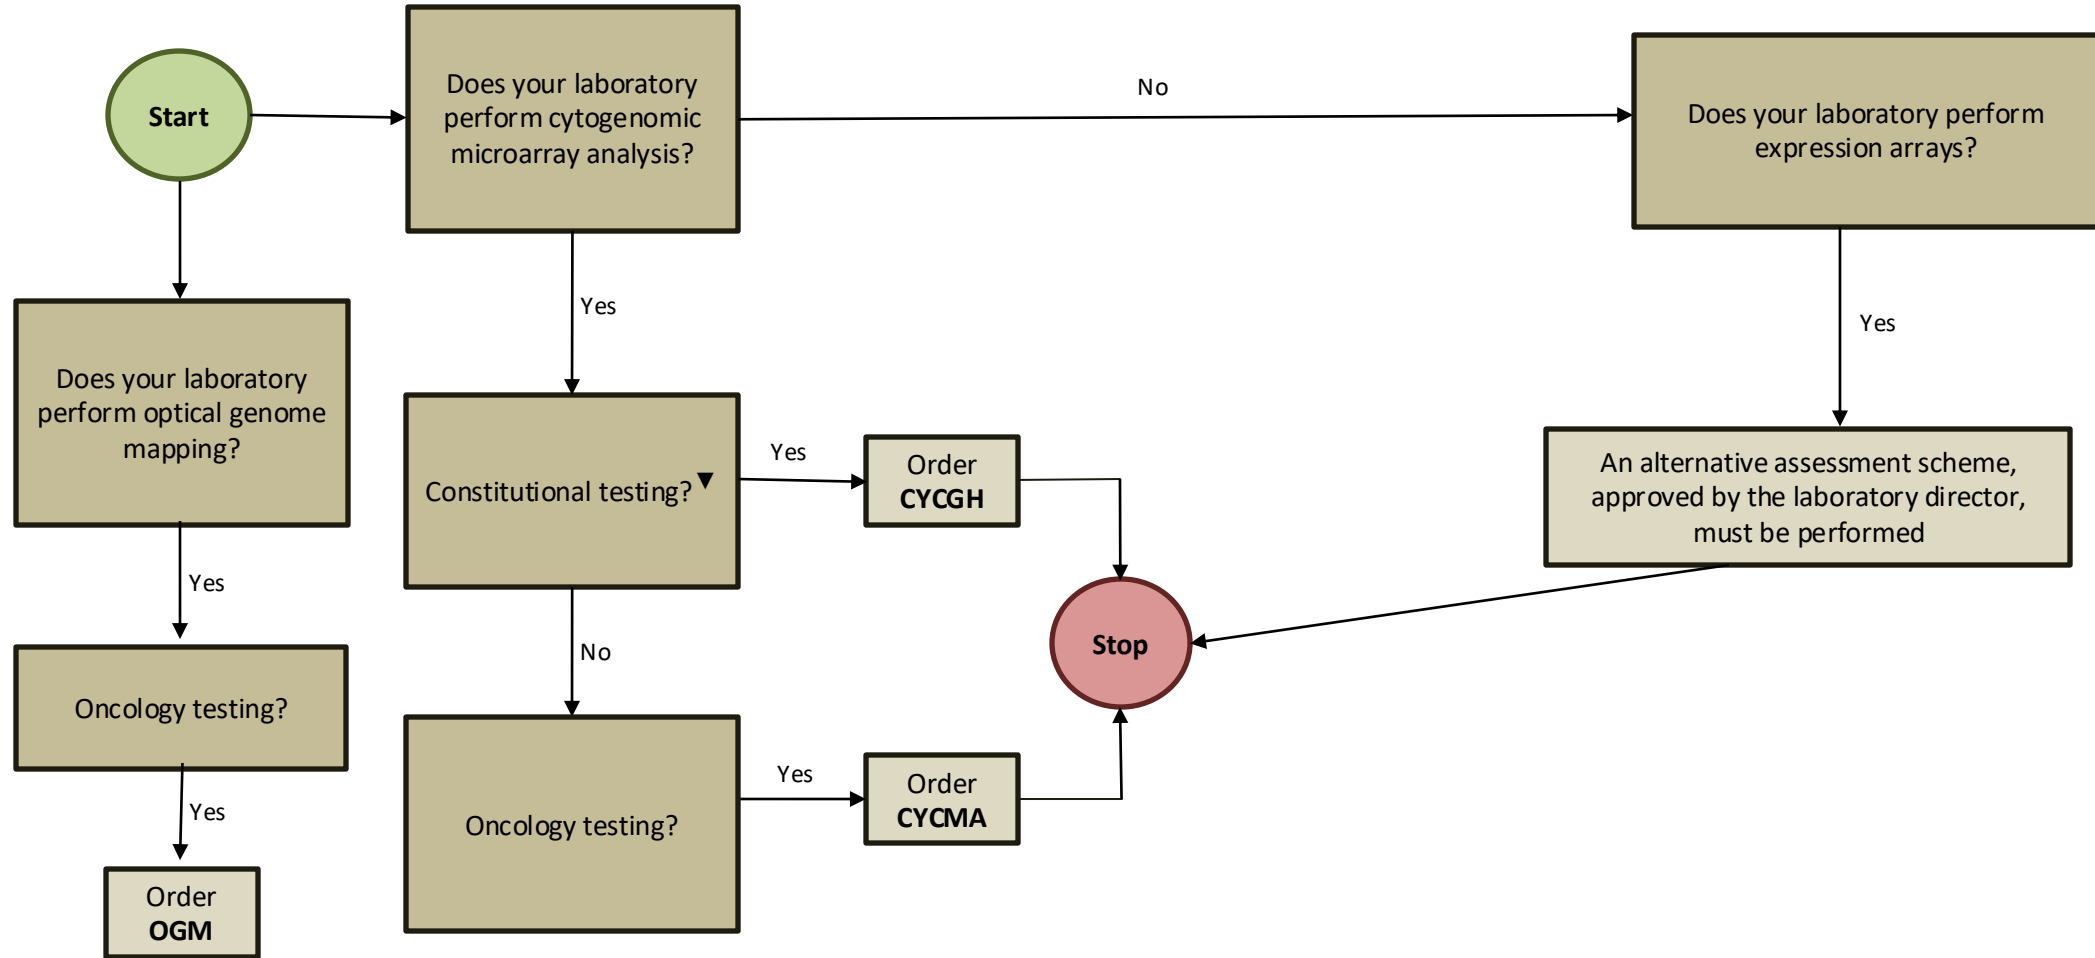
Start

Does your laboratory perform cytogenomic microarray analysis?

No

Does your laboratory perform expression arrays?

Yes

Yes

Does your laboratory perform optical genome mapping?

Constitutional testing?

Yes

Order **CYCGH**

An alternative assessment scheme, approved by the laboratory director, must be performed

Yes

Stop

No

Oncology testing?

Yes

Oncology testing?

Yes

Order **CYCMA**

Order **OGM**